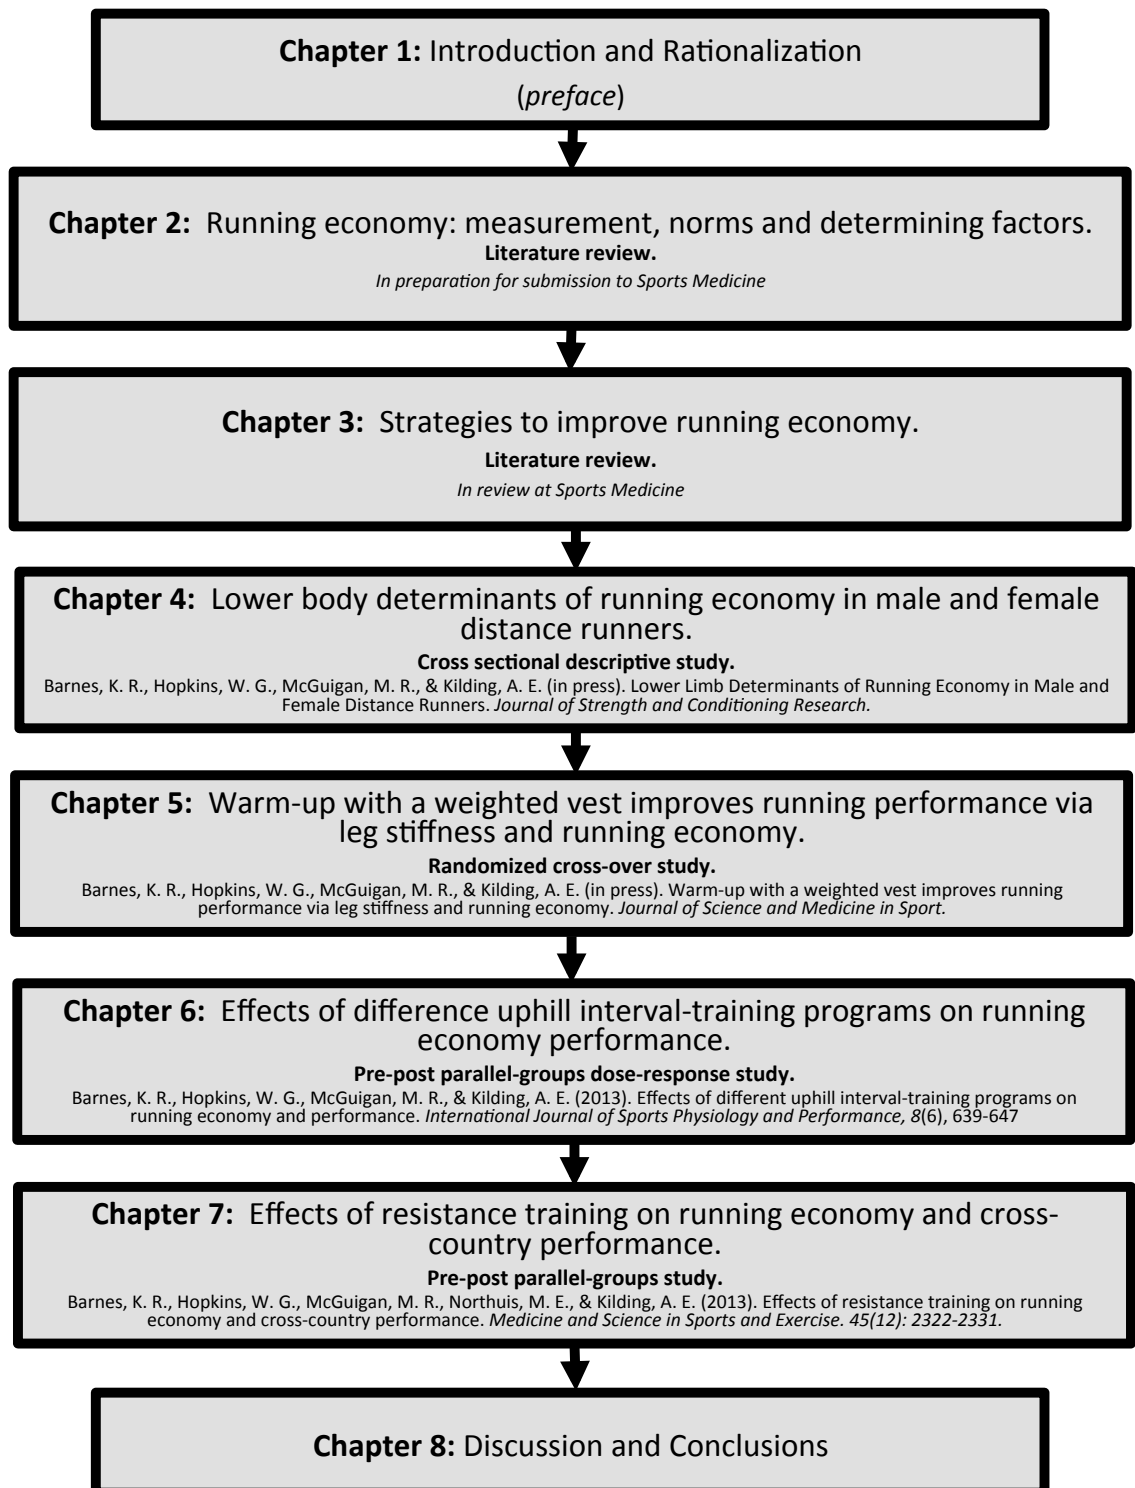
**Chapter 1:** Introduction and Rationalization

(*preface*)

**Chapter 2:** Running economy: measurement, norms and determining factors.

**Literature review.**

*In preparation for submission to Sports Medicine*

**Chapter 3:** Strategies to improve running economy.

**Literature review.**

*In review at Sports Medicine*

**Chapter 4:** Lower body determinants of running economy in male and female distance runners.

**Cross sectional descriptive study.**

Barnes, K. R., Hopkins, W. G., McGuigan, M. R., & Kilding, A. E. (in press). Lower Limb Determinants of Running Economy in Male and Female Distance Runners. *Journal of Strength and Conditioning Research.*

**Chapter 5:** Warm-up with a weighted vest improves running performance via leg stiffness and running economy.

**Randomized cross-over study.**

Barnes, K. R., Hopkins, W. G., McGuigan, M. R., & Kilding, A. E. (in press). Warm-up with a weighted vest improves running performance via leg stiffness and running economy. *Journal of Science and Medicine in Sport.*

**Chapter 6:** Effects of difference uphill interval-training programs on running economy performance.

**Pre-post parallel-groups dose-response study.**

Barnes, K. R., Hopkins, W. G., McGuigan, M. R., & Kilding, A. E. (2013). Effects of different uphill interval-training programs on running economy and performance. *International Journal of Sports Physiology and Performance, 8*(6), 639-647

**Chapter 7:** Effects of resistance training on running economy and cross-country performance.

**Pre-post parallel-groups study.**

Barnes, K. R., Hopkins, W. G., McGuigan, M. R., Northuis, M. E., & Kilding, A. E. (2013). Effects of resistance training on running economy and cross-country performance. *Medicine and Science in Sports and Exercise. 45(12): 2322-2331.*

**Chapter 8:** Discussion and Conclusions